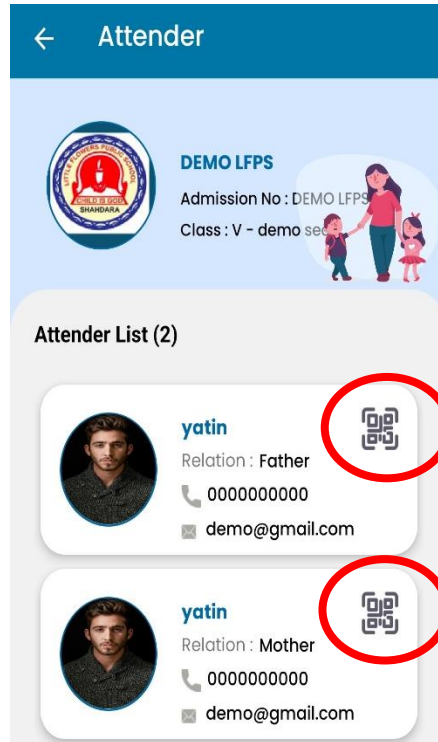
Attender

LITTLE FLOWERS PUBLIC SCHOOL
CHILD IS GOD
SHAHDARA

DEMO LFPS
Admission No : DEMO LFPS
Class : V - demo se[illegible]

Attender List (2)

yatin
Relation : Father
0000000000
demo@gmail.com

yatin
Relation : Mother
0000000000
demo@gmail.com